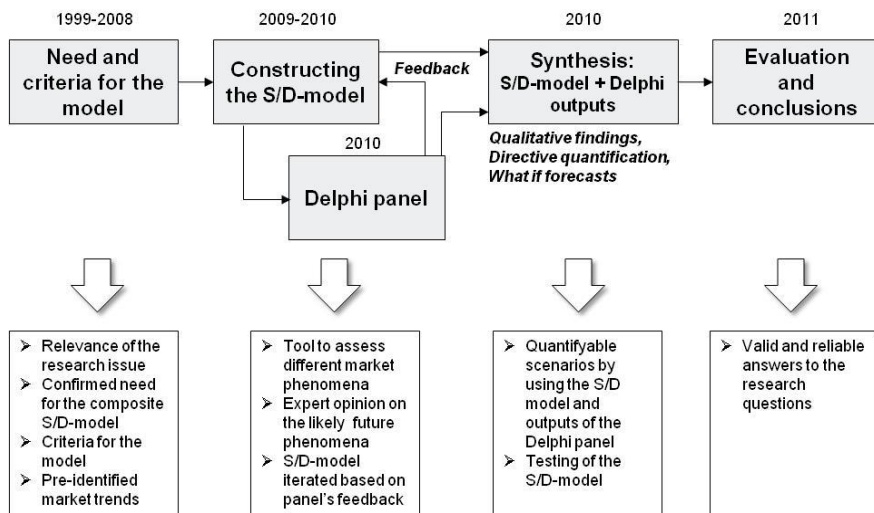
1999-2008

Need and criteria for the model

2009-2010

Constructing the S/D-model

Feedback

2010

Delphi panel

2010

Synthesis: S/D-model + Delphi outputs

Qualitative findings, Directive quantification, What if forecasts

2011

Evaluation and conclusions

➢ Relevance of the research issue
➢ Confirmed need for the composite S/D-model
➢ Criteria for the model
➢ Pre-identified market trends

➢ Tool to assess different market phenomena
➢ Expert opinion on the likely future phenomena
➢ S/D-model iterated based on panel's feedback

➢ Quantifyable scenarios by using the S/D model and outputs of the Delphi panel
➢ Testing of the S/D-model

➢ Valid and reliable answers to the research questions